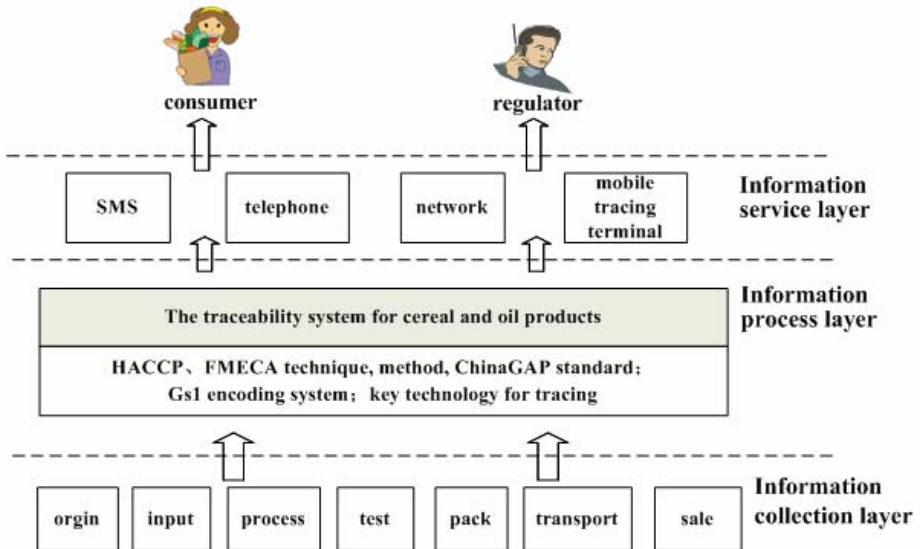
consumer

regulator

SMS

telephone

network

mobile tracing terminal

Information service layer

The traceability system for cereal and oil products

HACCP、FMECA technique, method, ChinaGAP standard；Gs1 encoding system；key technology for tracing

Information process layer

orgin

input

process

test

pack

transport

sale

Information collection layer